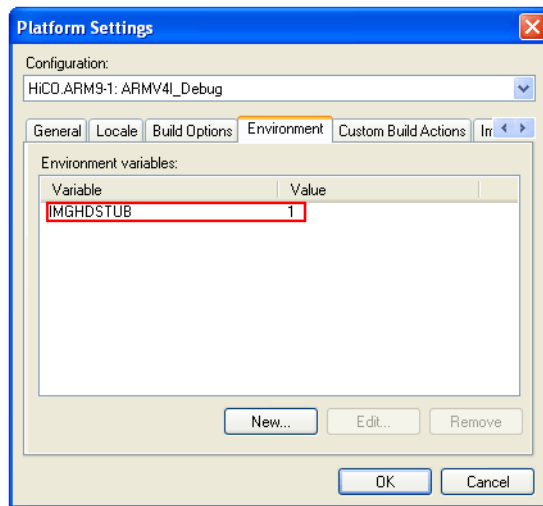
Platform Settings

Configuration:

HiCO.ARM9-1: ARMV4I_Debug

General | Locale | Build Options | Environment | Custom Build Actions | Im

Environment variables:

| Variable | Value |
|---|---|
| IMGHDSTUB | 1 |

New... Edit... Remove

OK Cancel